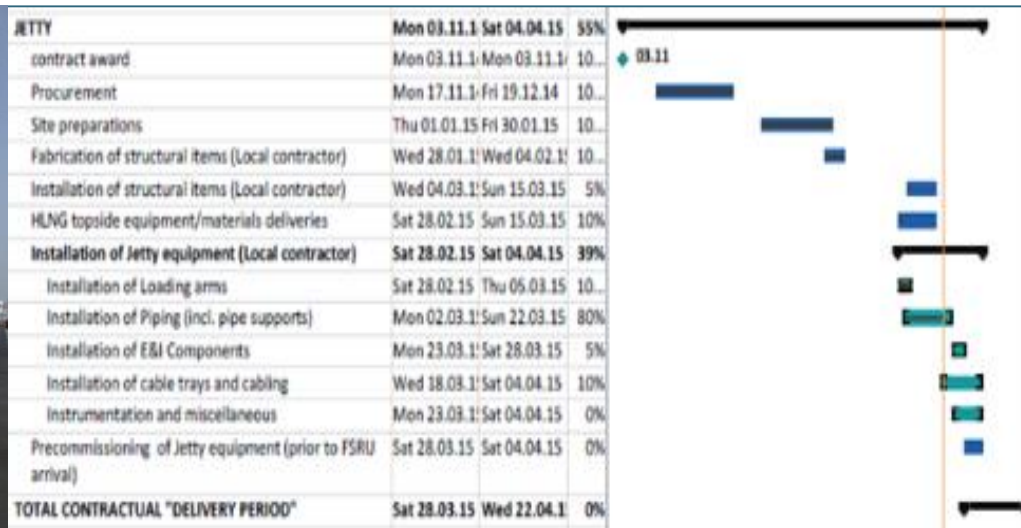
| | | | |
|---|---|---|---|
| JETTY | Mon 03.11.1 | Sat 04.04.15 | 55% |
| contract award | Mon 03.11.1 | Mon 03.11.1 | 10... |
| Procurement | Mon 17.11.1 | Fri 19.12.14 | 10... |
| Site preparations | Thu 01.01.15 | Fri 30.01.15 | 10... |
| Fabrication of structural items (Local contractor) | Wed 28.01.1 | Wed 04.02.1 | 10... |
| Installation of structural items (Local contractor) | Wed 04.03.1 | Sun 15.03.15 | 5% |
| HLNG topside equipment/materials deliveries | Sat 28.02.15 | Sun 15.03.15 | 10% |
| Installation of Jetty equipment (Local contractor) | Sat 28.02.15 | Sat 04.04.15 | 39% |
| Installation of Loading arms | Sat 28.02.15 | Thu 05.03.15 | 10... |
| Installation of Piping (incl. pipe supports) | Mon 02.03.1 | Sun 22.03.15 | 80% |
| Installation of E&I Components | Mon 23.03.1 | Sat 28.03.15 | 5% |
| Installation of cable trays and cabling | Wed 18.03.1 | Sat 04.04.15 | 10% |
| Instrumentation and miscellaneous | Mon 23.03.1 | Sat 04.04.15 | 0% |
| Precommissioning of Jetty equipment (prior to FSRU arrival) | Sat 28.03.15 | Sat 04.04.15 | 0% |
| TOTAL CONTRACTUAL "DELIVERY PERIOD" | Sat 28.03.15 | Wed 22.04.1 | 0% |

03.11